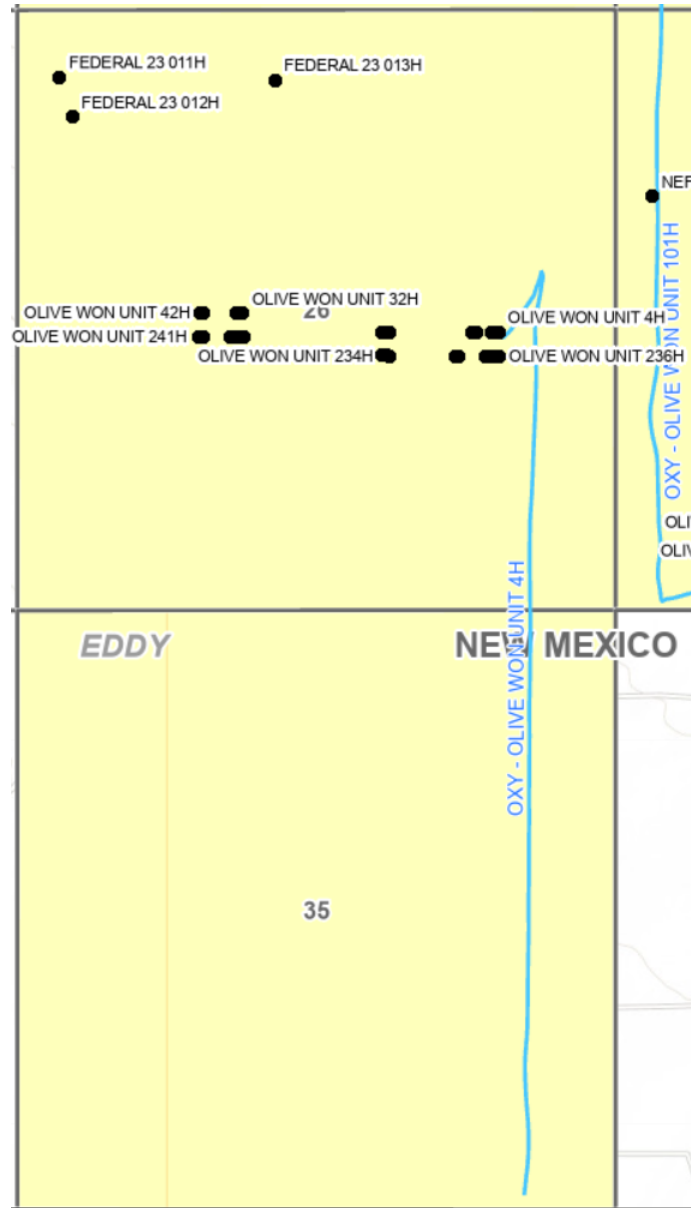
FEDERAL 23 011H
FEDERAL 23 013H
FEDERAL 23 012H
NEF
OLIVE WON UNIT 42H
OLIVE WON UNIT 32H
26
OLIVE WON UNIT 241H
OLIVE WON UNIT 234H
OLIVE WON UNIT 4H
OLIVE WON UNIT 236H
OXY - OLIVE WON UNIT 101H
OLI
OLIV
EDDY
NEW MEXICO
OXY - OLIVE WON UNIT 4H
35